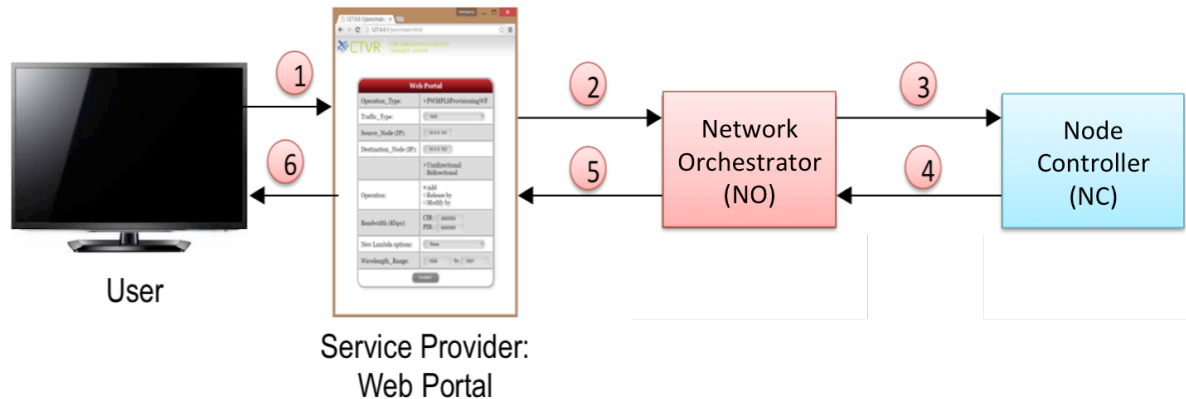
1

6

User

CTVR

Web Portal

Operation_Type: PWMPLSProvisioningWF

Traffic_Type:

Source_Node (IP):

Destination_Node (IP):

Unidirectional
Bidirectional

Operation:
Add
Release by
Modify by

Bandwidth (Kbps):
CIR:
PIR:

New Lambda options:

Wavelength_Range:

SUBMIT

Service Provider:
Web Portal

2

5

Network
Orchestrator
(NO)

3

4

Node
Controller
(NC)